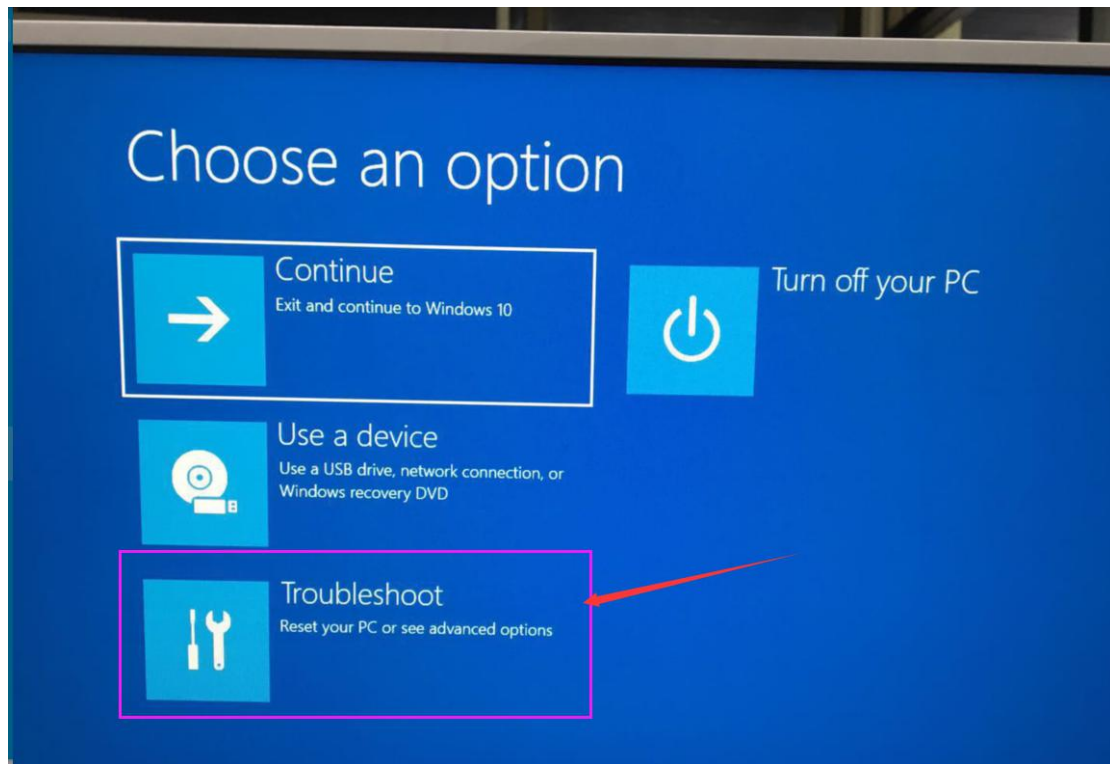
Choose an option

Continue
Exit and continue to Windows 10

Turn off your PC

Use a device
Use a USB drive, network connection, or Windows recovery DVD

Troubleshoot
Reset your PC or see advanced options